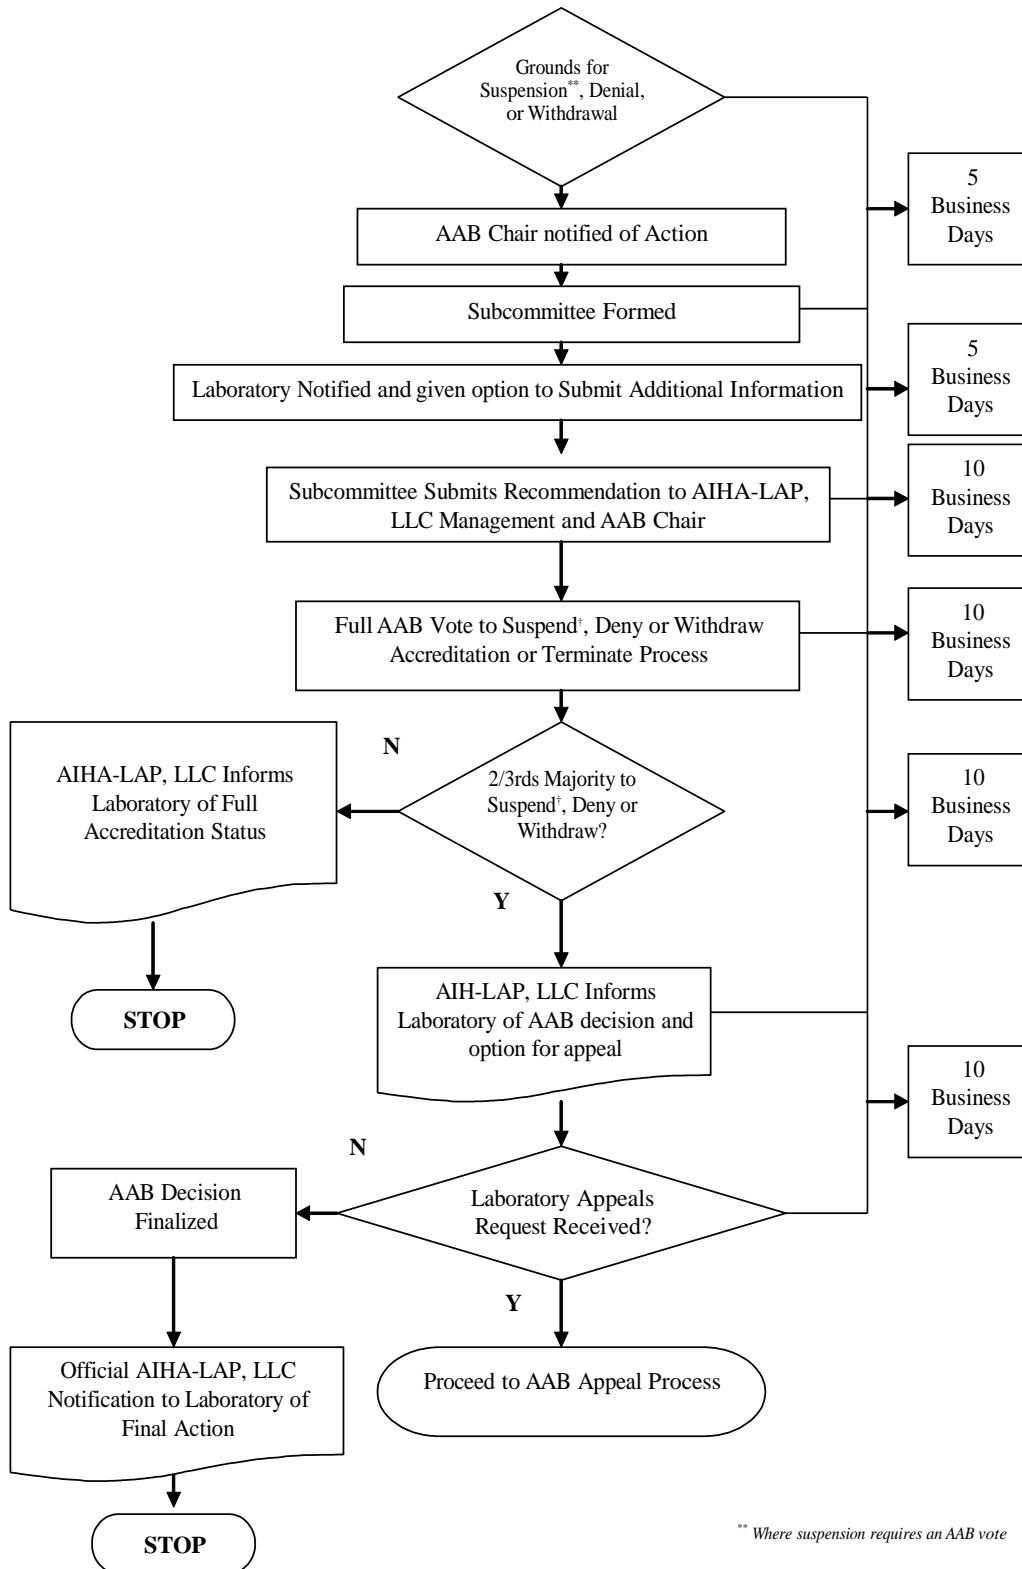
Grounds for Suspension**, Denial, or Withdrawal

AAB Chair notified of Action

5 Business Days

Subcommittee Formed

Laboratory Notified and given option to Submit Additional Information

5 Business Days

Subcommittee Submits Recommendation to AIHA-LAP, LLC Management and AAB Chair

10 Business Days

Full AAB Vote to Suspend†, Deny or Withdraw Accreditation or Terminate Process

10 Business Days

N

AIHA-LAP, LLC Informs Laboratory of Full Accreditation Status

2/3rds Majority to Suspend†, Deny or Withdraw?

10 Business Days

Y

STOP

AIH-LAP, LLC Informs Laboratory of AAB decision and option for appeal

10 Business Days

N

AAB Decision Finalized

Laboratory Appeals Request Received?

Y

Official AIHA-LAP, LLC Notification to Laboratory of Final Action

Proceed to AAB Appeal Process

STOP

** Where suspension requires an AAB vote